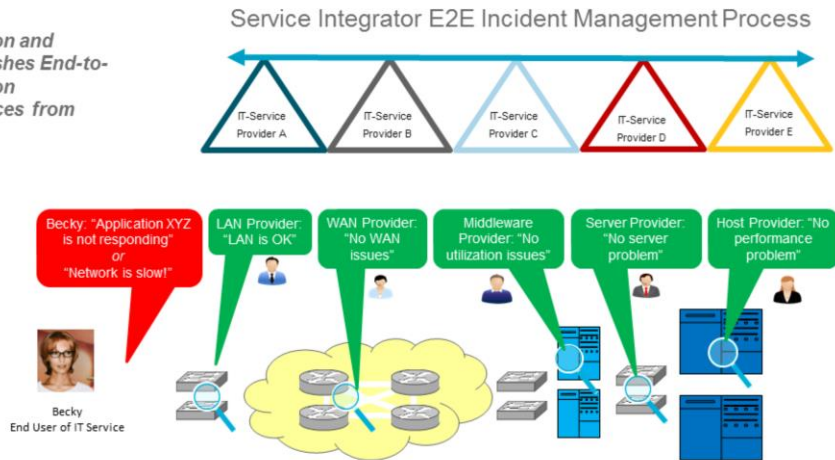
on and
shes End-to-
on
ces from

Service Integrator E2E Incident Management Process

IT-Service Provider A

IT-Service Provider B

IT-Service Provider C

IT-Service Provider D

IT-Service Provider E

Becky: "Application XYZ is not responding" or "Network is slow!"

LAN Provider: "LAN is OK"

WAN Provider: "No WAN issues"

Middleware Provider: "No utilization issues"

Server Provider: "No server problem"

Host Provider: "No performance problem"

Becky
End User of IT Service